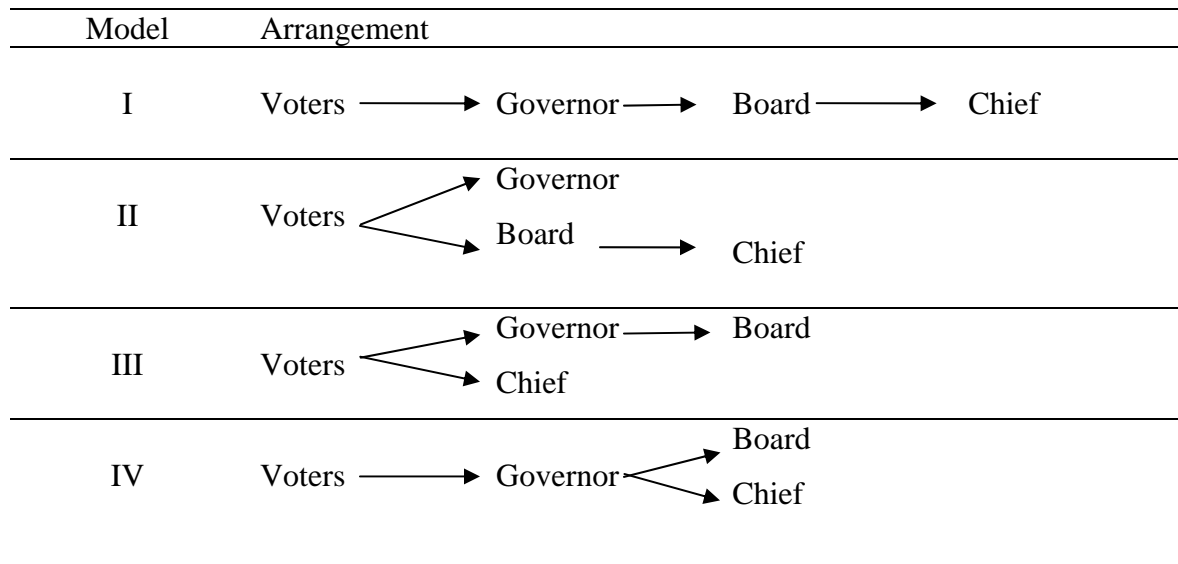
| Model | Arrangement |
|---|---|
| I | Voters → Governor → Board → Chief |
| II | Voters → Governor<br>Voters → Board → Chief |
| III | Voters → Governor → Board<br>Voters → Chief |
| IV | Voters → Governor → Board<br>Governor → Chief |